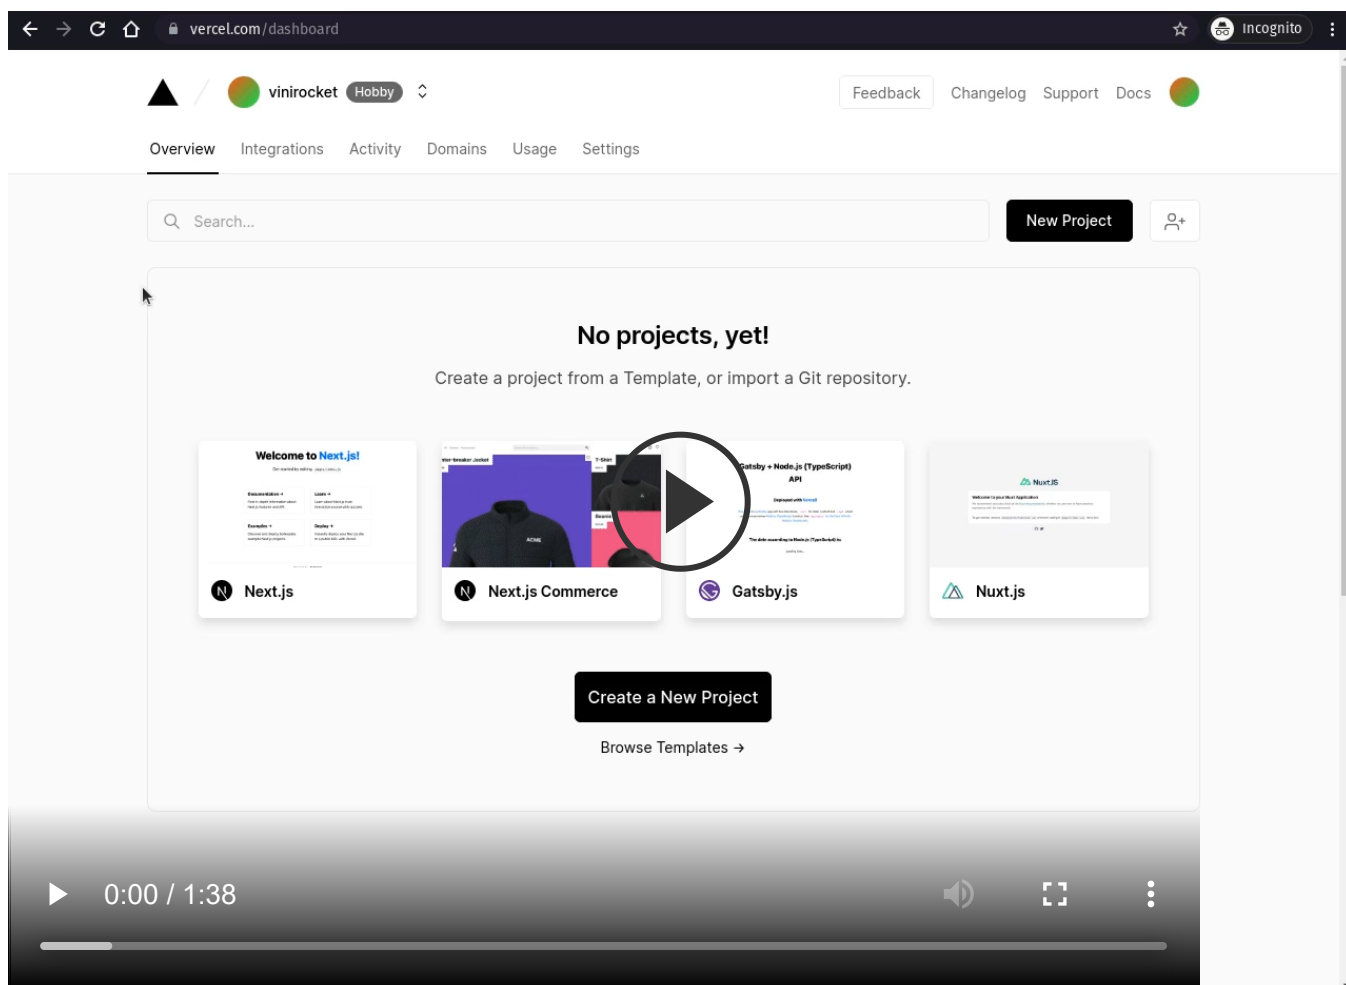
vercel.com/dashboard

Incognito

virirocket Hobby

Feedback Changelog Support Docs

Overview Integrations Activity Domains Usage Settings

Search...

New Project

No projects, yet!

Create a project from a Template, or import a Git repository.

Welcome to Next.js!

Gatsby + Node.js (TypeScript) API

Next.js

Next.js Commerce

Gatsby.js

Nuxt.js

Create a New Project

Browse Templates →

0:00 / 1:38